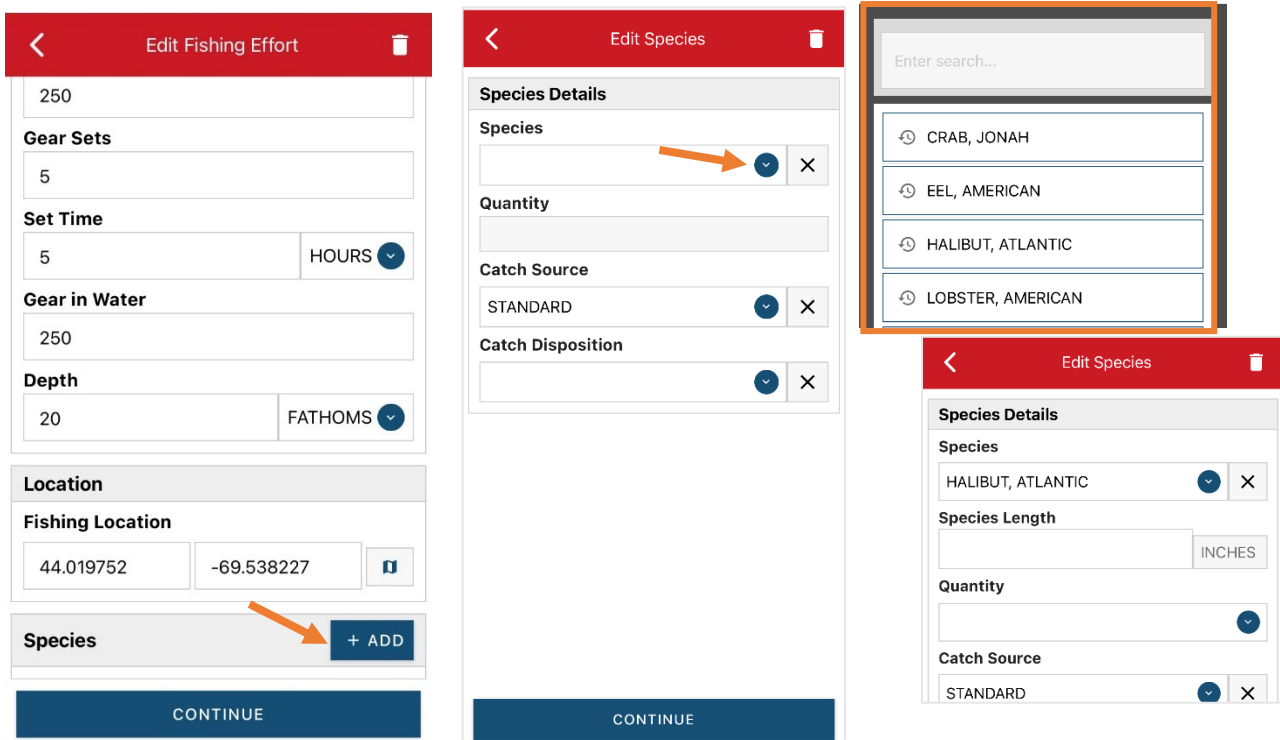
Edit Fishing Effort

250

Gear Sets

5

Set Time

5

HOURS

Gear in Water

250

Depth

20

FATHOMS

Location

Fishing Location

44.019752

-69.538227

Species

+ ADD

CONTINUE

Edit Species

Species Details

Species

Quantity

Catch Source

STANDARD

Catch Disposition

CONTINUE

Enter search...

CRAB, JONAH

EEL, AMERICAN

HALIBUT, ATLANTIC

LOBSTER, AMERICAN

Edit Species

Species Details

Species

HALIBUT, ATLANTIC

Species Length

INCHES

Quantity

Catch Source

STANDARD